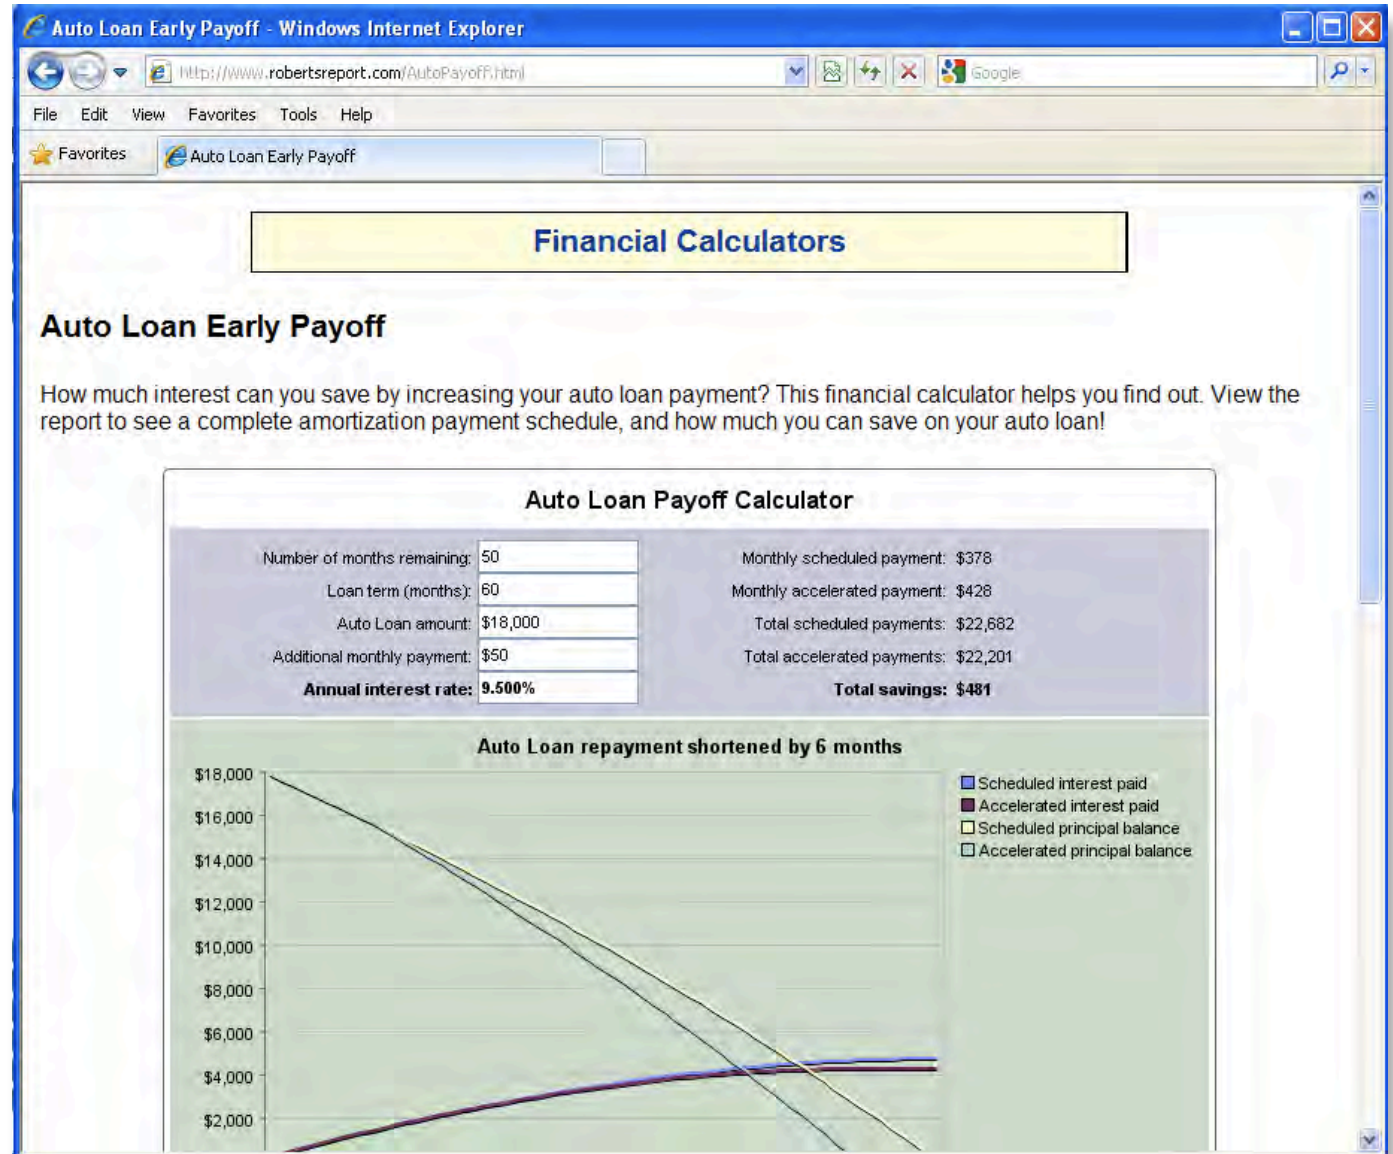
Auto Loan Early Payoff - Windows Internet Explorer

http://www.robertsreport.com/AutoPayoff.html

Google

File Edit View Favorites Tools Help

Favorites Auto Loan Early Payoff

Financial Calculators

Auto Loan Early Payoff

How much interest can you save by increasing your auto loan payment? This financial calculator helps you find out. View the report to see a complete amortization payment schedule, and how much you can save on your auto loan!

Auto Loan Payoff Calculator

Number of months remaining: 50
Loan term (months): 60
Auto Loan amount: $18,000
Additional monthly payment: $50
Annual interest rate: 9.500%

Monthly scheduled payment: $378
Monthly accelerated payment: $428
Total scheduled payments: $22,682
Total accelerated payments: $22,201
Total savings: $481

Auto Loan repayment shortened by 6 months

$18,000
$16,000
$14,000
$12,000
$10,000
$8,000
$6,000
$4,000
$2,000

Scheduled interest paid
Accelerated interest paid
Scheduled principal balance
Accelerated principal balance